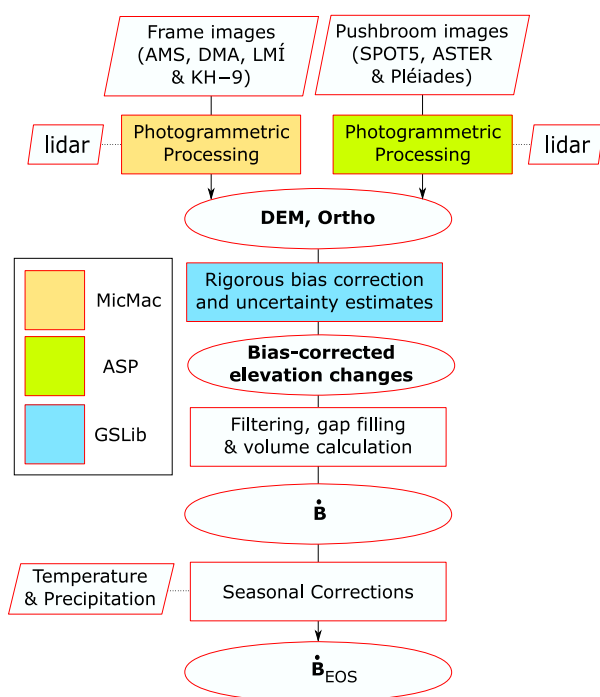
Frame images (AMS, DMA, LMÍ & KH−9)

Pushbroom images (SPOT5, ASTER & Pléiades)

lidar

Photogrammetric Processing

Photogrammetric Processing

lidar

DEM, Ortho

MicMac

ASP

GSLib

Rigorous bias correction and uncertainty estimates

Bias-corrected elevation changes

Filtering, gap filling & volume calculation

$\dot{B}$

Temperature & Precipitation

Seasonal Corrections

$\dot{B}_{EOS}$